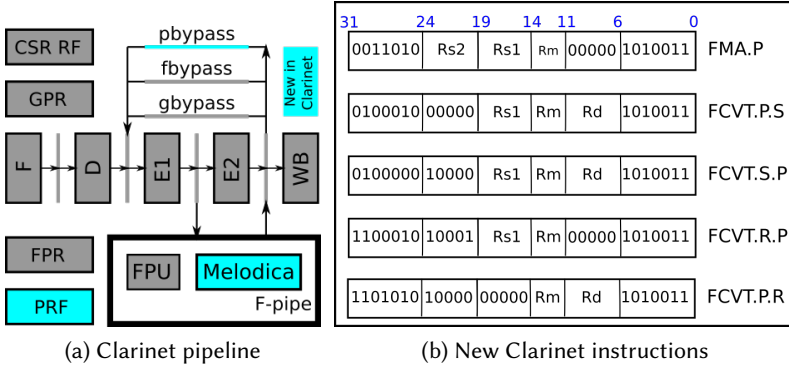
CSR RF
GPR
F
D
E1
E2
WB
pbypass
fbypass
gbypass
New in Clarinet
FPR
PRF
FPU
Melodica
F-pipe

(a) Clarinet pipeline

31 24 19 14 11 6 0

| 0011010 | Rs2 | Rs1 | Rm | 00000 | 1010011 | FMA.P |
|---|---|---|---|---|---|---|
| 0100010 | 00000 | Rs1 | Rm | Rd | 1010011 | FCVT.P.S |
| 0100000 | 10000 | Rs1 | Rm | Rd | 1010011 | FCVT.S.P |
| 1100010 | 10001 | Rs1 | Rm | 00000 | 1010011 | FCVT.R.P |
| 1101010 | 10000 | 00000 | Rm | Rd | 1010011 | FCVT.P.R |

(b) New Clarinet instructions